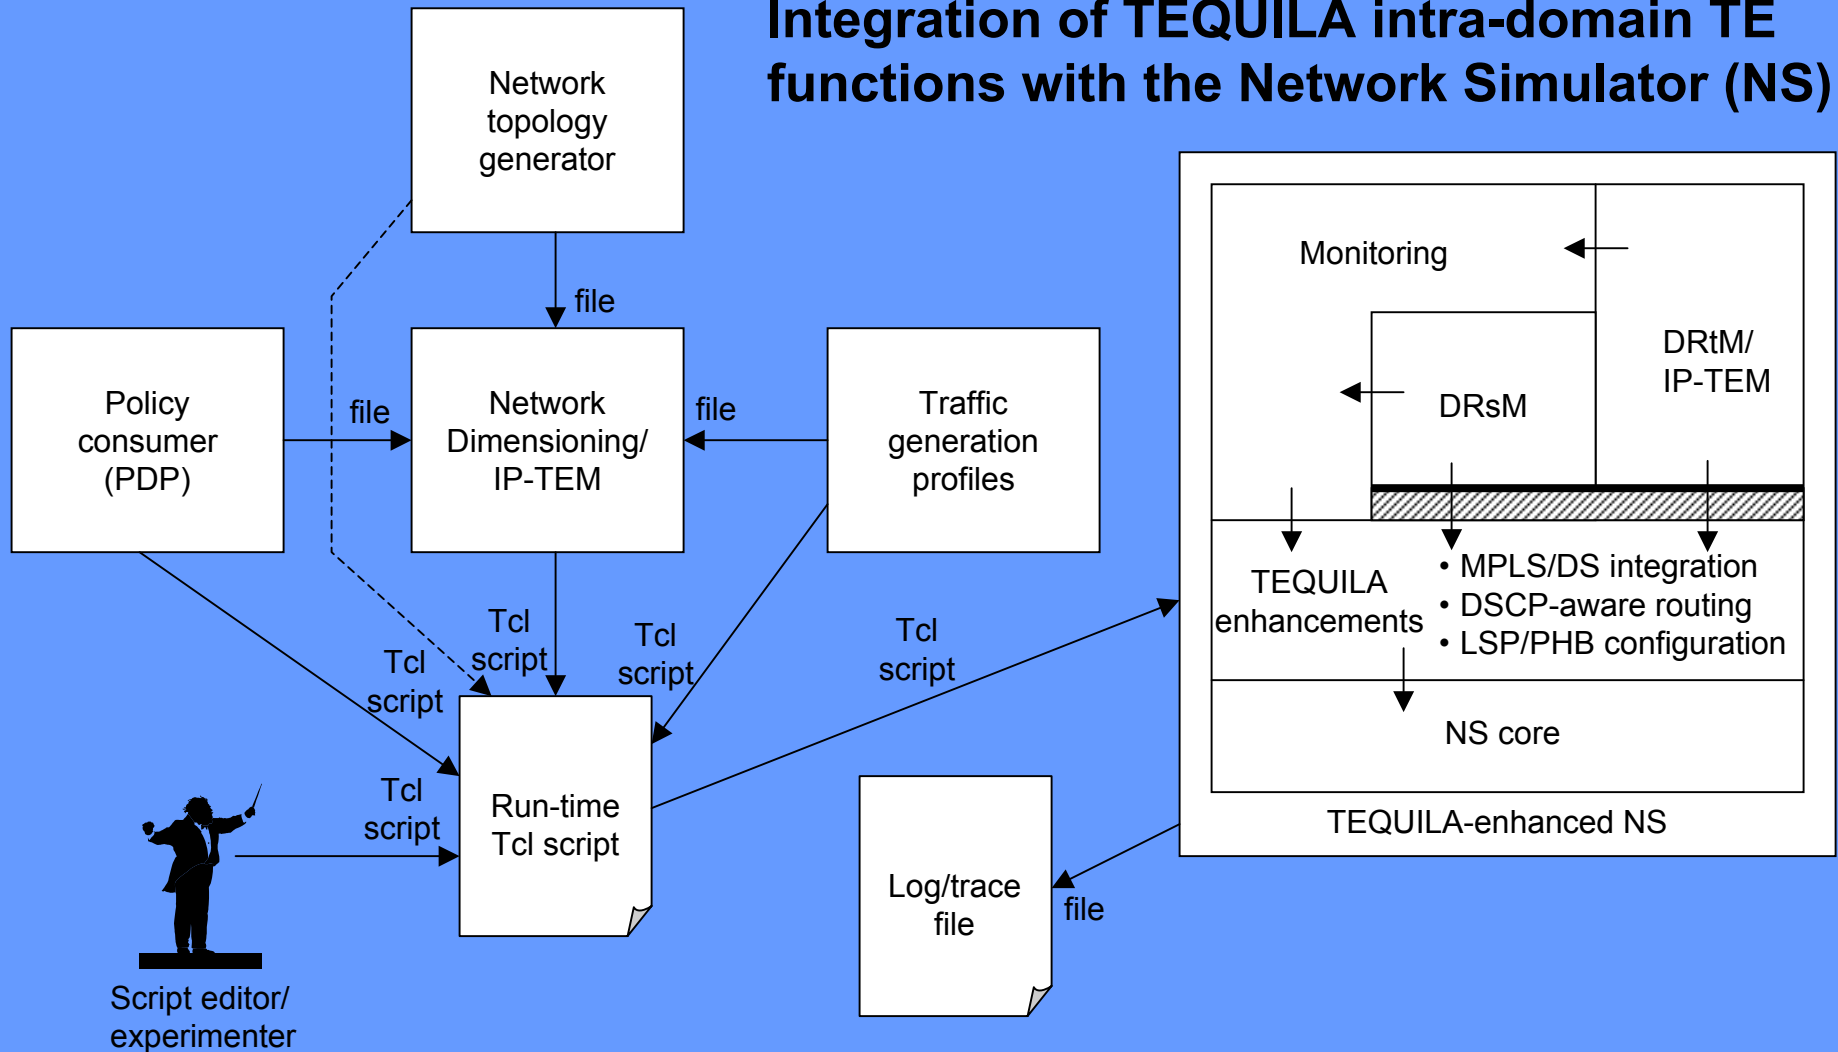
Integration of TEQUILA intra-domain TE functions with the Network Simulator (NS)

Network topology generator

file

Policy consumer (PDP)

file

Network Dimensioning/ IP-TEM

file

Traffic generation profiles

Monitoring

DRtM/ IP-TEM

DRsM

TEQUILA enhancements

• MPLS/DS integration
• DSCP-aware routing
• LSP/PHB configuration

NS core

TEQUILA-enhanced NS

Tcl script

Tcl script

Tcl script

Tcl script

Tcl script

Run-time Tcl script

Log/trace file

file

Script editor/ experimenter